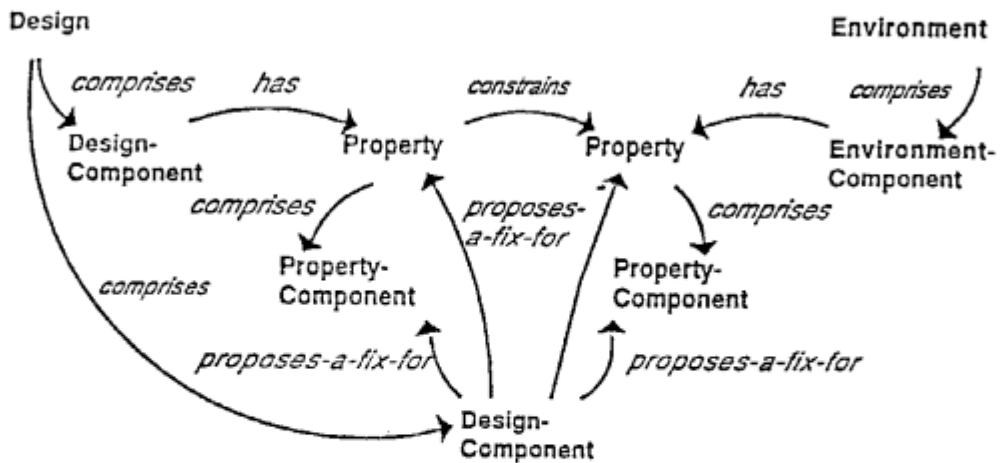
Design

Environment

comprises

has

constrains

has

comprises

Design-Component

Property

Property

Environment-Component

comprises

proposes-a-fix-for

comprises

Property-Component

Property-Component

comprises

proposes-a-fix-for

proposes-a-fix-for

Design-Component